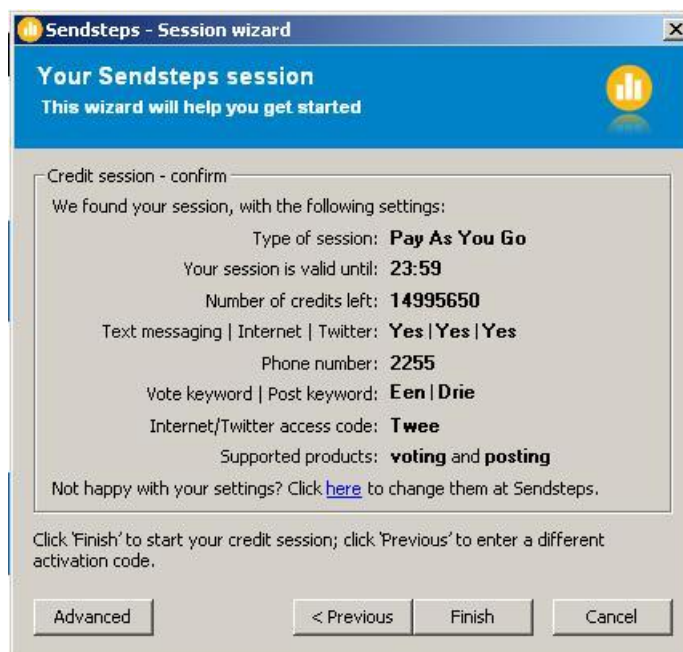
Sendsteps - Session wizard

Your Sendsteps session
This wizard will help you get started

Credit session - confirm
We found your session, with the following settings:

| | |
|---|---|
| Type of session: | Pay As You Go |
| Your session is valid until: | 23:59 |
| Number of credits left: | 14995650 |
| Text messaging \| Internet \| Twitter: | Yes \| Yes \| Yes |
| Phone number: | 2255 |
| Vote keyword \| Post keyword: | Een \| Drie |
| Internet/Twitter access code: | Twee |
| Supported products: | voting and posting |

Not happy with your settings? Click here to change them at Sendsteps.

Click 'Finish' to start your credit session; click 'Previous' to enter a different activation code.

Advanced
< Previous
Finish
Cancel